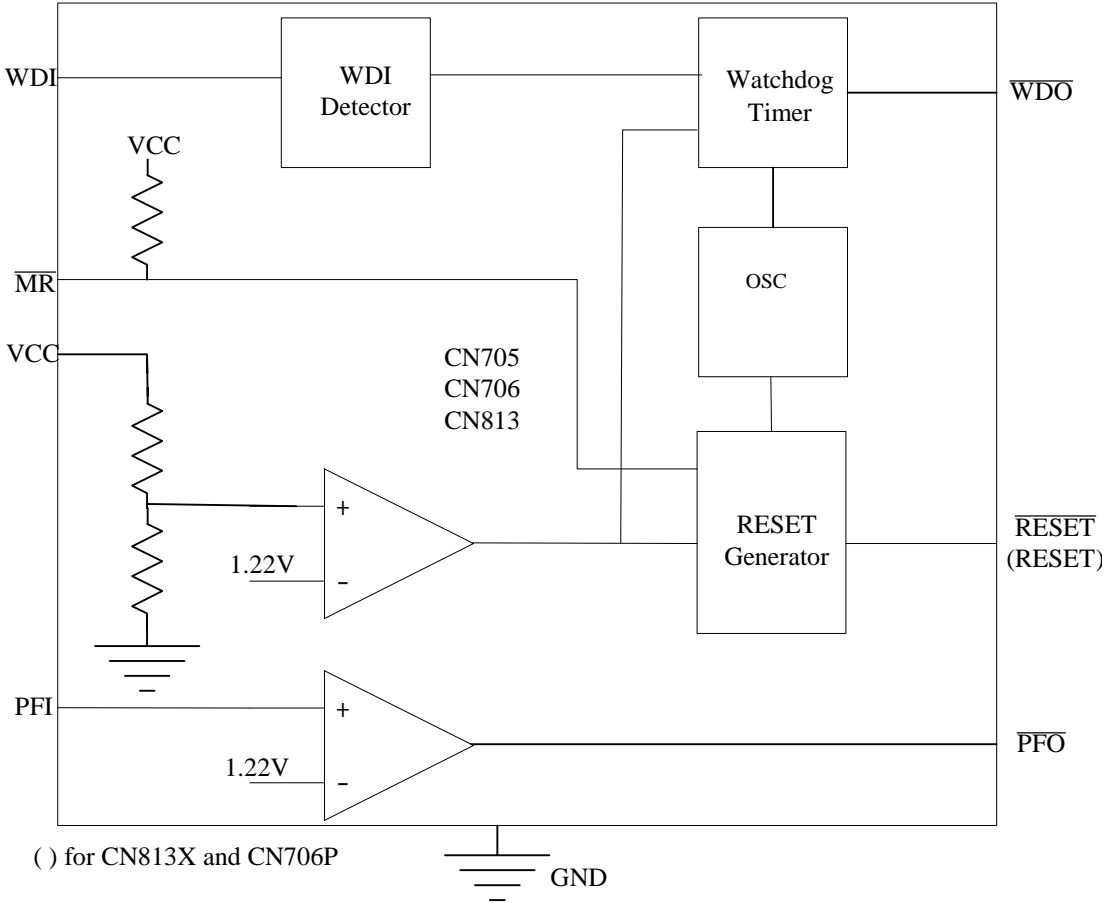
WDI

WDI Detector

Watchdog Timer

$\overline{WDO}$

VCC

$\overline{MR}$

OSC

VCC

CN705
CN706
CN813

+

1.22V

-

RESET Generator

$\overline{RESET}$
(RESET)

PFI

+

1.22V

-

$\overline{PFO}$

( ) for CN813X and CN706P

GND